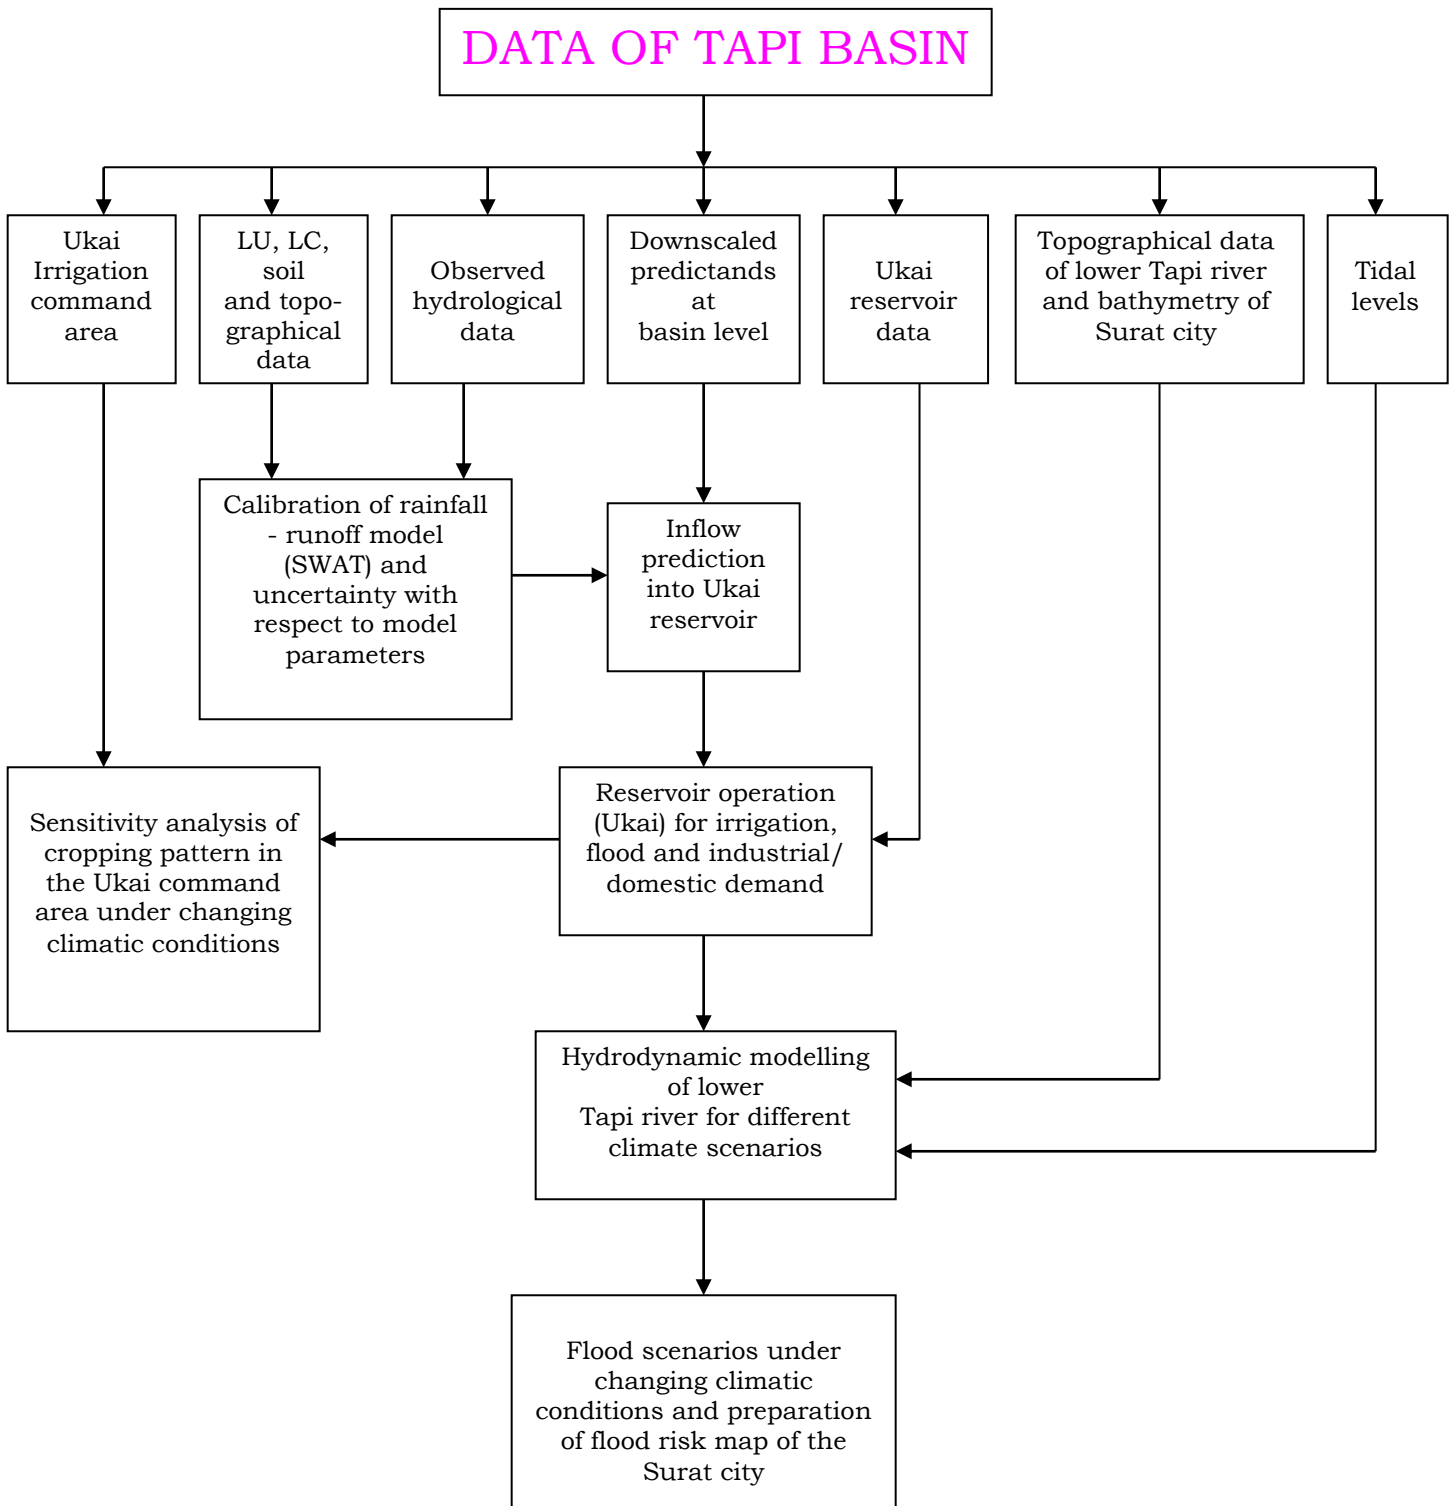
DATA OF TAPI BASIN

Ukai Irrigation command area

LU, LC, soil and topographical data

Observed hydrological data

Downscaled predictands at basin level

Ukai reservoir data

Topographical data of lower Tapi river and bathymetry of Surat city

Tidal levels

Calibration of rainfall - runoff model (SWAT) and uncertainty with respect to model parameters

Inflow prediction into Ukai reservoir

Sensitivity analysis of cropping pattern in the Ukai command area under changing climatic conditions

Reservoir operation (Ukai) for irrigation, flood and industrial/ domestic demand

Hydrodynamic modelling of lower Tapi river for different climate scenarios

Flood scenarios under changing climatic conditions and preparation of flood risk map of the Surat city